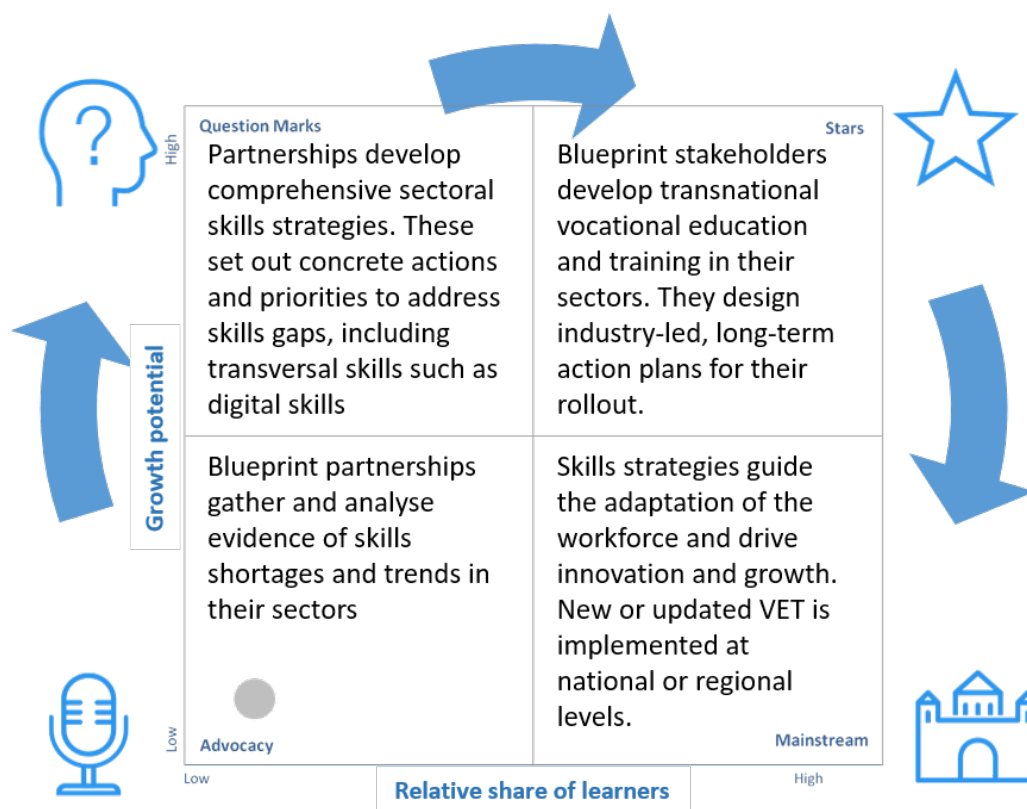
Question Marks

Stars

High

Partnerships develop comprehensive sectoral skills strategies. These set out concrete actions and priorities to address skills gaps, including transversal skills such as digital skills

Blueprint stakeholders develop transnational vocational education and training in their sectors. They design industry-led, long-term action plans for their rollout.

Growth potential

Blueprint partnerships gather and analyse evidence of skills shortages and trends in their sectors

Skills strategies guide the adaptation of the workforce and drive innovation and growth. New or updated VET is implemented at national or regional levels.

Low

Advocacy

Mainstream

Low

Relative share of learners

High